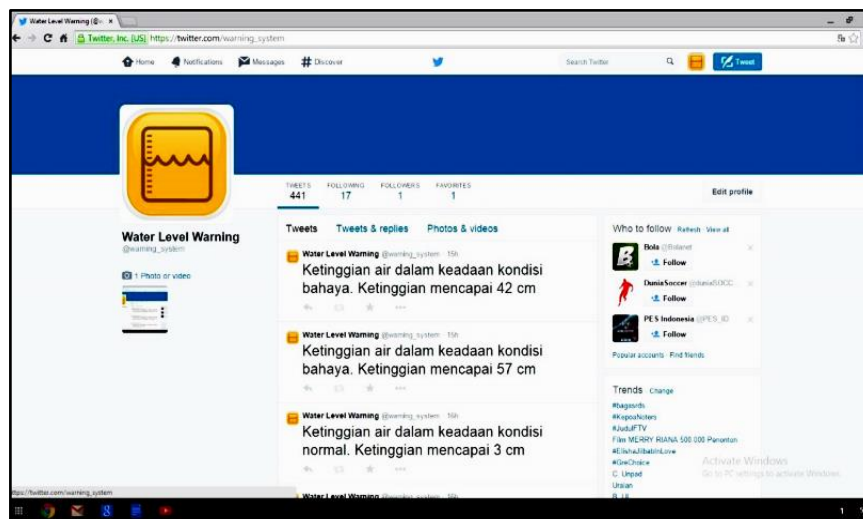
Water Level Warning (@w ×

Twitter, Inc. [US] https://twitter.com/warning_system

Home Notifications Messages # Discover

Search Twitter

Tweet

TWEETS 441 FOLLOWING 17 FOLLOWERS 1 FAVORITES 1

Edit profile

Water Level Warning
@warning_system

1 Photo or video

Tweets Tweets & replies Photos & videos

Water Level Warning @warning_system · 15h
Ketinggian air dalam keadaan kondisi bahaya. Ketinggian mencapai 42 cm

Water Level Warning @warning_system · 15h
Ketinggian air dalam keadaan kondisi bahaya. Ketinggian mencapai 57 cm

Water Level Warning @warning_system · 16h
Ketinggian air dalam keadaan kondisi normal. Ketinggian mencapai 3 cm

Water Level Warning @warning_system · 16h

Who to follow Refresh View all

Bola @Bolanet
Follow

DuniaSoccer @duniaSOCC
Follow

PES Indonesia @PES_ID
Follow

Popular accounts Find friends

Trends Change
#bagasrdh
#KepoaNotery
#JudulFTV
Film MERRY RIANA 500.000 Penonton
#ElishaJibabInLove
#GreChoice
C. Umpad
Ursian
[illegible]

Activate Windows
Go to PC settings to activate Windows.

ttps://twitter.com/warning_system